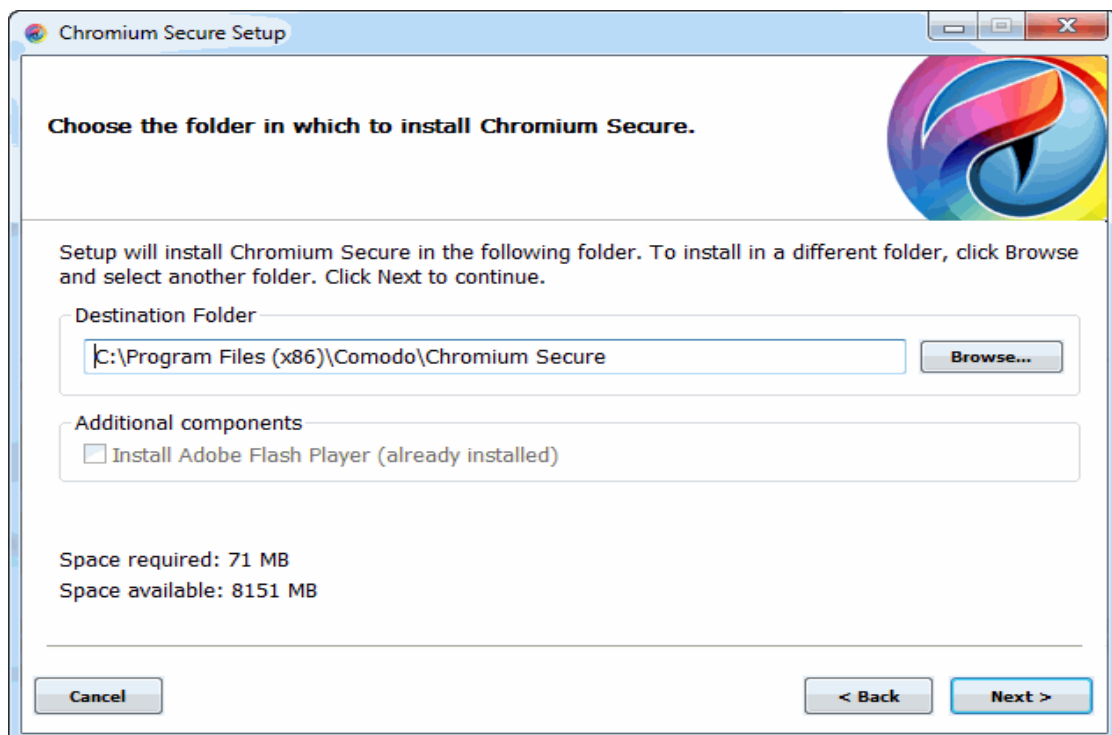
Chromium Secure Setup

Choose the folder in which to install Chromium Secure.

Setup will install Chromium Secure in the following folder. To install in a different folder, click Browse and select another folder. Click Next to continue.

Destination Folder

C:\Program Files (x86)\Comodo\Chromium Secure

Browse...

Additional components

Install Adobe Flash Player (already installed)

Space required: 71 MB
Space available: 8151 MB

Cancel

< Back

Next >